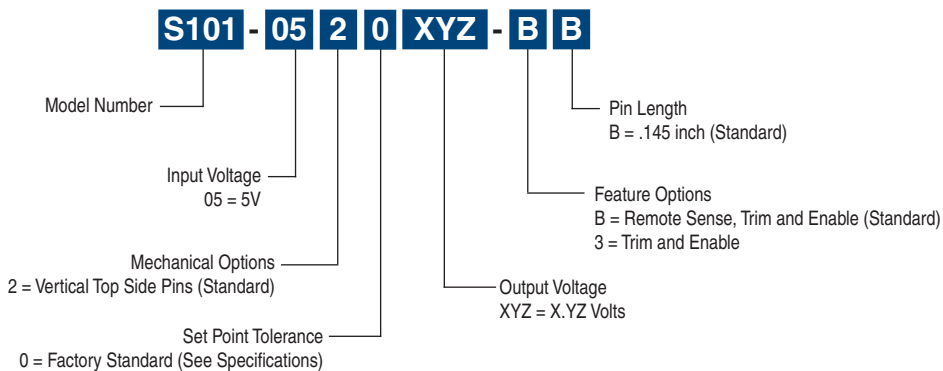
S101 - 05 2 0 XYZ - B B

Model Number

Input Voltage
05 = 5V

Mechanical Options
2 = Vertical Top Side Pins (Standard)

Set Point Tolerance
0 = Factory Standard (See Specifications)

Pin Length
B = .145 inch (Standard)

Feature Options
B = Remote Sense, Trim and Enable (Standard)
3 = Trim and Enable

Output Voltage
XYZ = X.YZ Volts